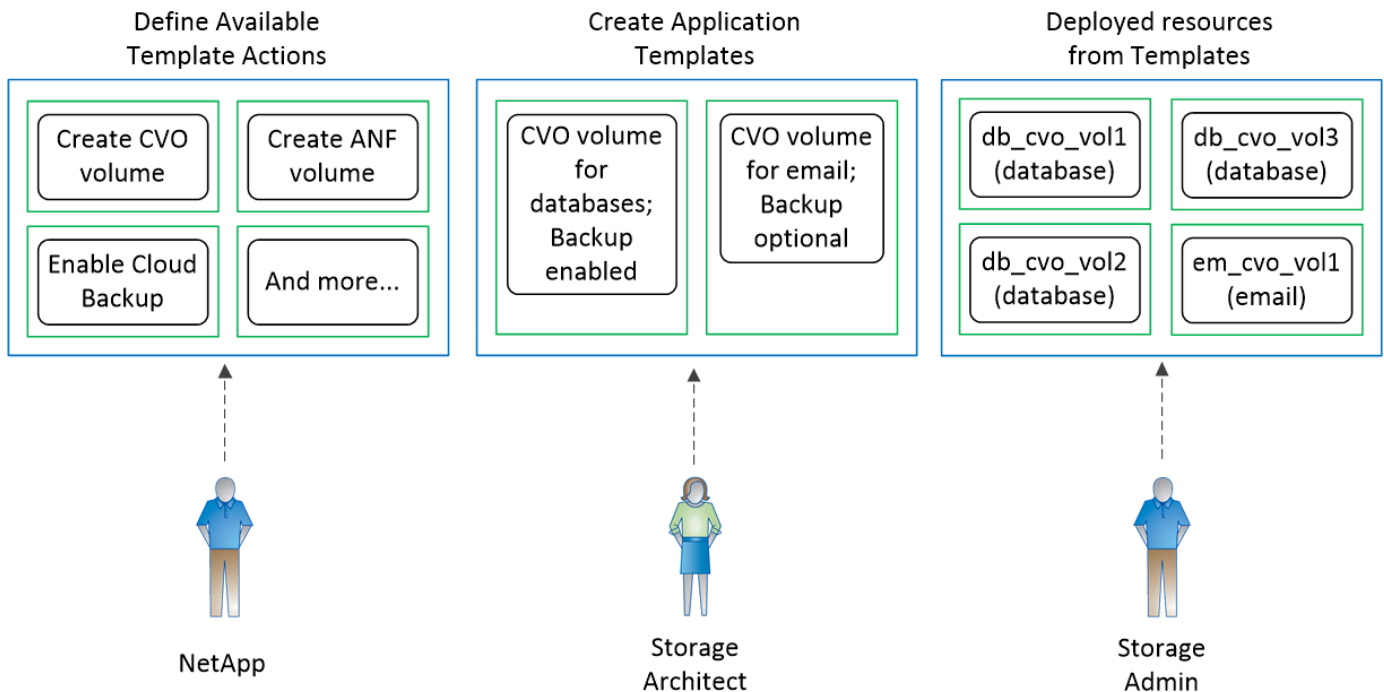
Define Available Template Actions

Create CVO volume

Create ANF volume

Enable Cloud Backup

And more...

NetApp

Create Application Templates

CVO volume for databases; Backup enabled

CVO volume for email; Backup optional

Storage Architect

Deployed resources from Templates

db_cvo_vol1 (database)

db_cvo_vol3 (database)

db_cvo_vol2 (database)

em_cvo_vol1 (email)

Storage Admin